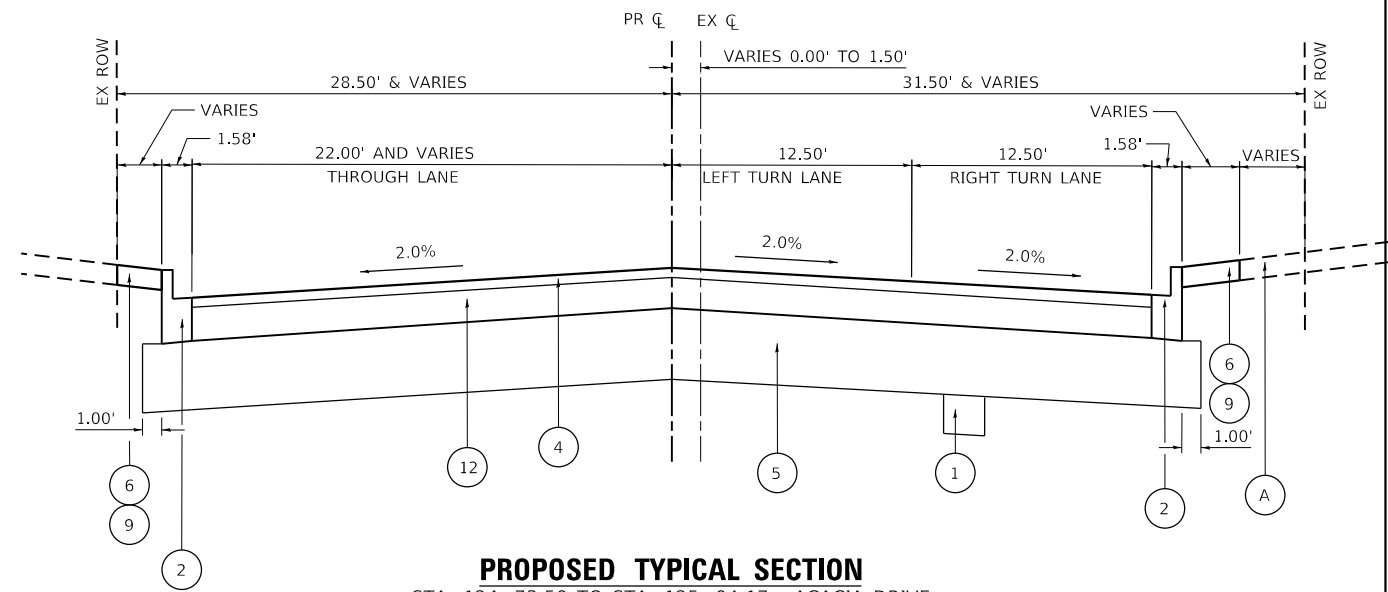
PR ℄ EX ℄

EX ROW

EX ROW

VARIES 0.00' TO 1.50'

28.50' & VARIES

31.50' & VARIES

VARIES

1.58'

VARIES

1.58'

22.00' AND VARIES
THROUGH LANE

12.50'
LEFT TURN LANE

12.50'
RIGHT TURN LANE

VARIES

2.0%

2.0%

2.0%

1.00'

1.00'

6

9

6

9

2

12

4

5

1

2

A

PROPOSED TYPICAL SECTION

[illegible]